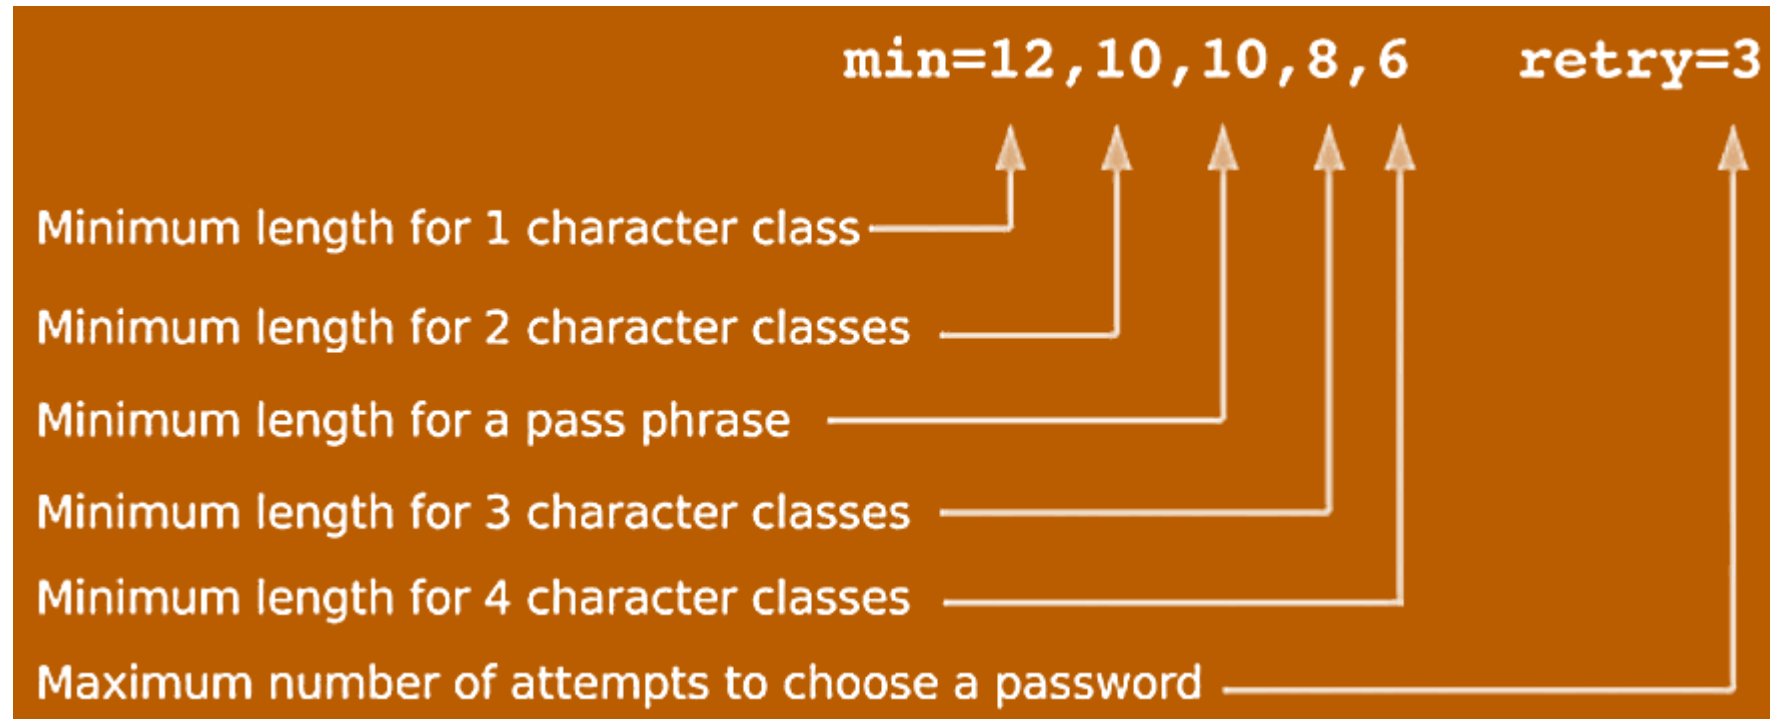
min=12,10,10,8,6 retry=3

Minimum length for 1 character class

Minimum length for 2 character classes

Minimum length for a pass phrase

Minimum length for 3 character classes

Minimum length for 4 character classes

Maximum number of attempts to choose a password